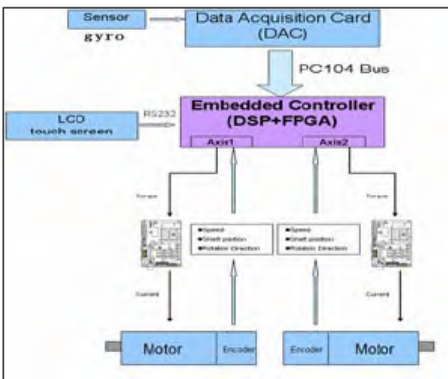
Sensor
gyro

Data Acquisition Card (DAC)

PC104 Bus

LCD touch screen

RS232

Embedded Controller (DSP+FPGA)

Axis1

Axis2

Torque

Torque

Speed
Shaft position
Rotation Direction

Speed
Shaft position
Rotation Direction

Current

Current

Motor

Encoder

Encoder

Motor